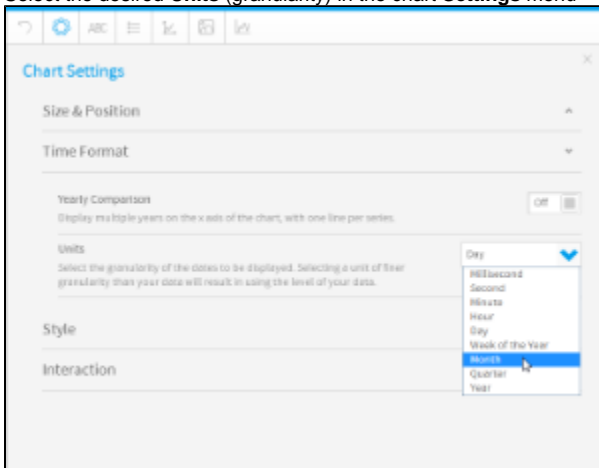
Select the desired Units (granularity) in the chart Settings menu

Chart Settings

Size & Position

Time Format

Yearly Comparison
Display multiple years on the x axis of the chart, with one line per series.

Off

Units
Select the granularity of the dates to be displayed. Selecting a unit of finer granularity than your data will result in using the level of your data.

Day

Millisecond
Second
Minute
Hour
Day
Week of the Year
Month
Quarter
Year

Style

Interaction